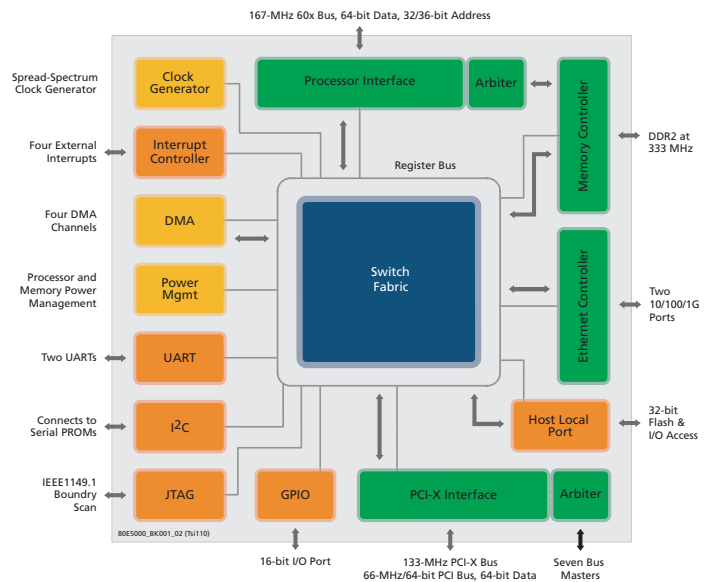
167-MHz 60x Bus, 64-bit Data, 32/36-bit Address

Spread-Spectrum Clock Generator

Clock Generator

Processor Interface

Arbiter

Memory Controller

DDR2 at 333 MHz

Four External Interrupts

Interrupt Controller

Register Bus

Four DMA Channels

DMA

Switch Fabric

Processor and Memory Power Management

Power Mgmt

Ethernet Controller

Two 10/100/1G Ports

Two UARTs

UART

Connects to Serial PROMs

$I^2C$

Host Local Port

32-bit Flash & I/O Access

IEEE1149.1 Boundry Scan

JTAG

GPIO

PCI-X Interface

Arbiter

80E5000_BK001_02 (Tsi110)

16-bit I/O Port

133-MHz PCI-X Bus
66-MHz/64-bit PCI Bus, 64-bit Data

Seven Bus Masters